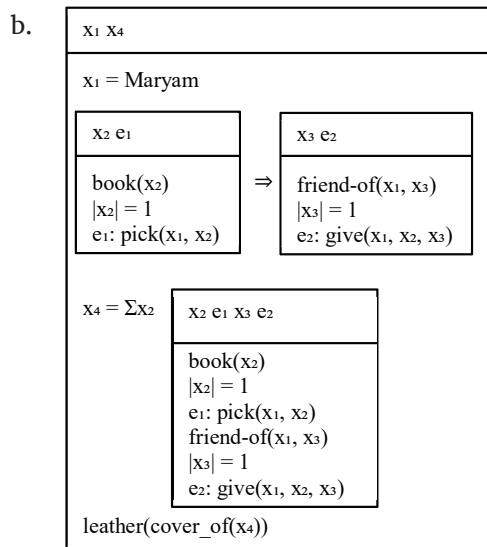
b.

$x_1$ $x_4$

$x_1$ = Maryam

$x_2$ $e_1$

book($x_2$)
$|x_2| = 1$
$e_1$: pick($x_1$, $x_2$)

⇒

$x_3$ $e_2$

friend-of($x_1$, $x_3$)
$|x_3| = 1$
$e_2$: give($x_1$, $x_2$, $x_3$)

$x_4 = \Sigma x_2$

$x_2$ $e_1$ $x_3$ $e_2$

book($x_2$)
$|x_2| = 1$
$e_1$: pick($x_1$, $x_2$)
friend-of($x_1$, $x_3$)
$|x_3| = 1$
$e_2$: give($x_1$, $x_2$, $x_3$)

leather(cover_of($x_4$))